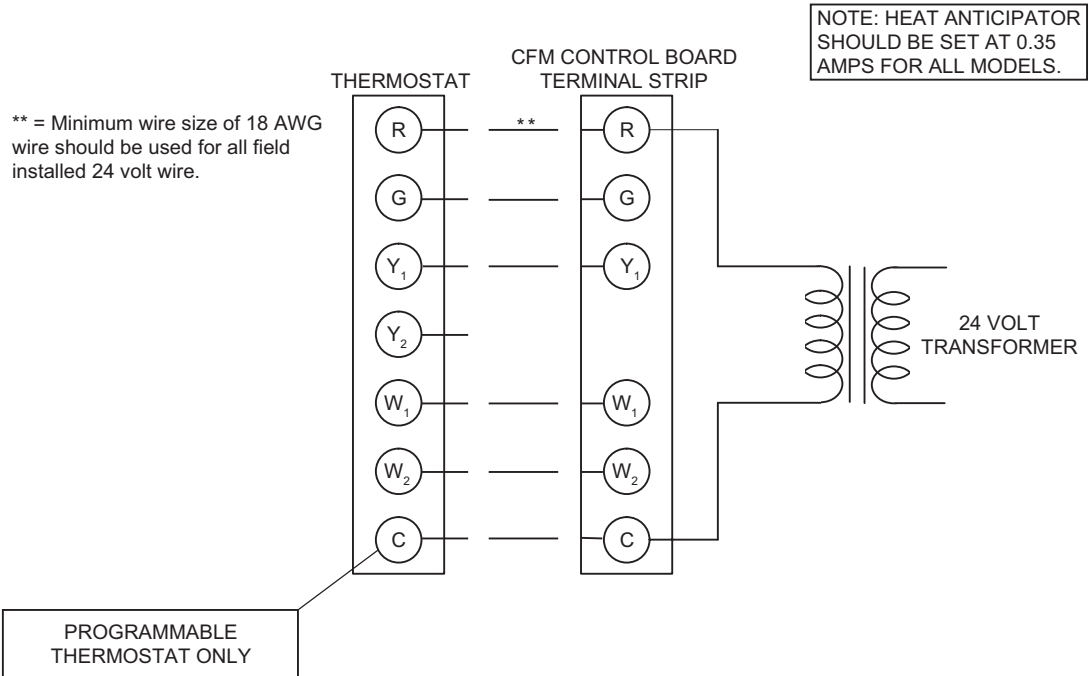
NOTE: HEAT ANTICIPATOR SHOULD BE SET AT 0.35 AMPS FOR ALL MODELS.

THERMOSTAT

CFM CONTROL BOARD TERMINAL STRIP

** = Minimum wire size of 18 AWG wire should be used for all field installed 24 volt wire.

R

**

R

G

G

$Y_1$

$Y_1$

$Y_2$

$W_1$

$W_1$

$W_2$

$W_2$

C

C

24 VOLT TRANSFORMER

PROGRAMMABLE THERMOSTAT ONLY